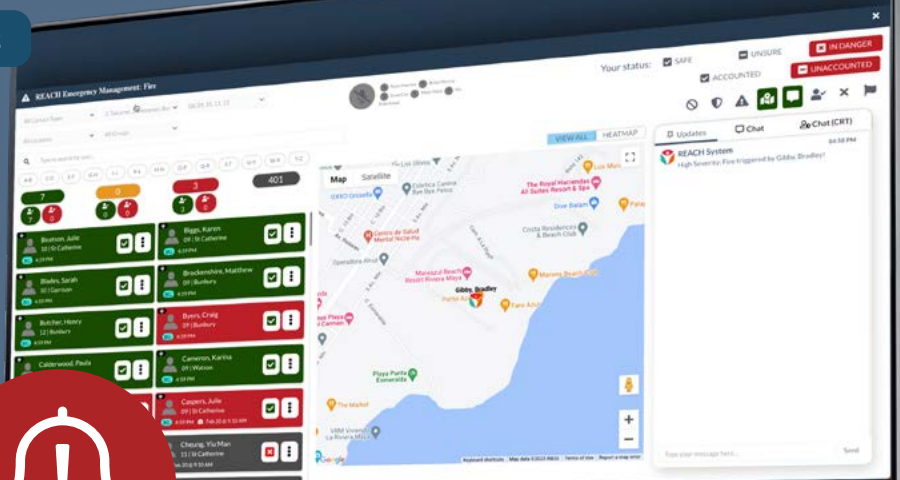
REACH Emergency Management: Fire

Your status: SAFE UNSURE IN DANGER ACCOUNTED UNACCOUNTED

VIEW ALL HEATMAP

Map Satellite

7 0 3 401

Beaton, Julie
10 | St Catherine

Biggs, Karen
09 | St Catherine

Blades, Sarah
10 | Garrison

Brockenshire, Matthew
09 | Bunbury

Butcher, Henry
12 | Bunbury

Byers, Craig
09 | Bunbury

Calderwood, Paula

Cameron, Karina
09 | Watson

Caspers, Julie
09 | St Catherine

Cheung, Yiu Man
11 | St Catherine

Updates Chat Chat (CRT)

REACH System
High Severity: Fire triggered by Gibbs, Bradley!

Gibbs, Bradley

The Royal Hacienda All Suites Resort & Spa
Dive Balam
Costa Residencia & Beach Club
Maroma Beach
Playa Punta Esmeralda
The Market

Send